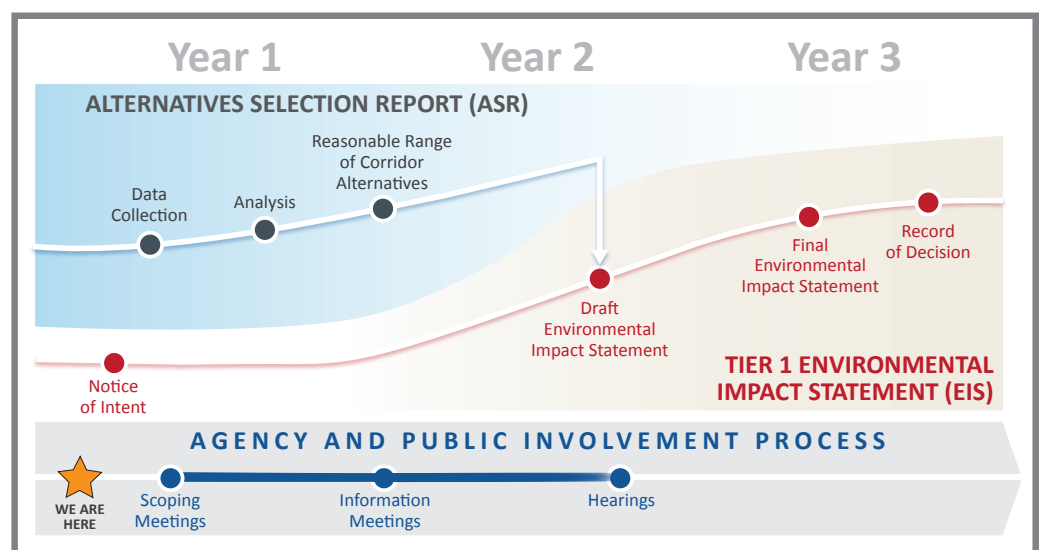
Year 1
Year 2
Year 3

ALTERNATIVES SELECTION REPORT (ASR)

Data Collection
Analysis
Reasonable Range of Corridor Alternatives

Notice of Intent
Draft Environmental Impact Statement
Final Environmental Impact Statement
Record of Decision

TIER 1 ENVIRONMENTAL IMPACT STATEMENT (EIS)

AGENCY AND PUBLIC INVOLVEMENT PROCESS

WE ARE HERE
Scoping Meetings
Information Meetings
Hearings